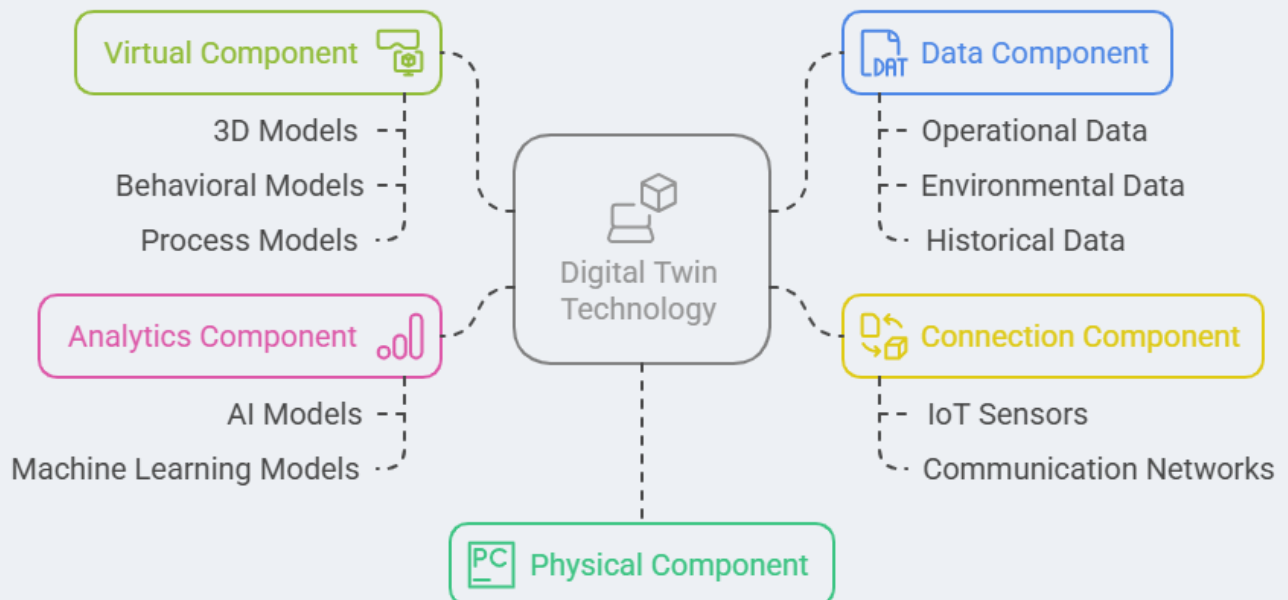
Virtual Component

3D Models

Behavioral Models

Process Models

DAT Data Component

Operational Data

Environmental Data

Historical Data

Digital Twin Technology

Analytics Component

AI Models

Machine Learning Models

Connection Component

IoT Sensors

Communication Networks

PC Physical Component